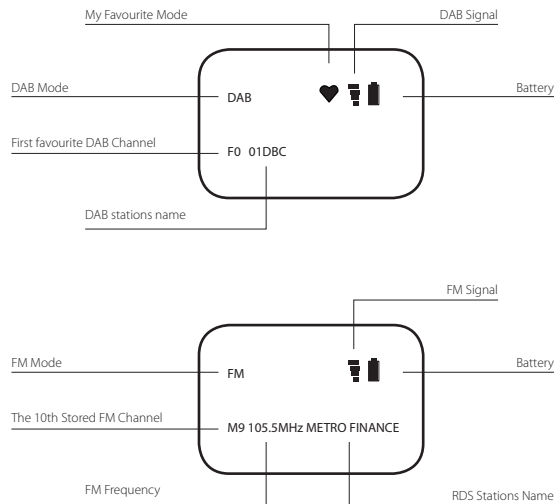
My Favourite Mode

DAB Signal

DAB Mode

DAB

Battery

First favourite DAB Channel

F0 01DBC

DAB stations name

FM Signal

FM Mode

FM

Battery

The 10th Stored FM Channel

M9 105.5MHz METRO FINANCE

FM Frequency

RDS Stations Name